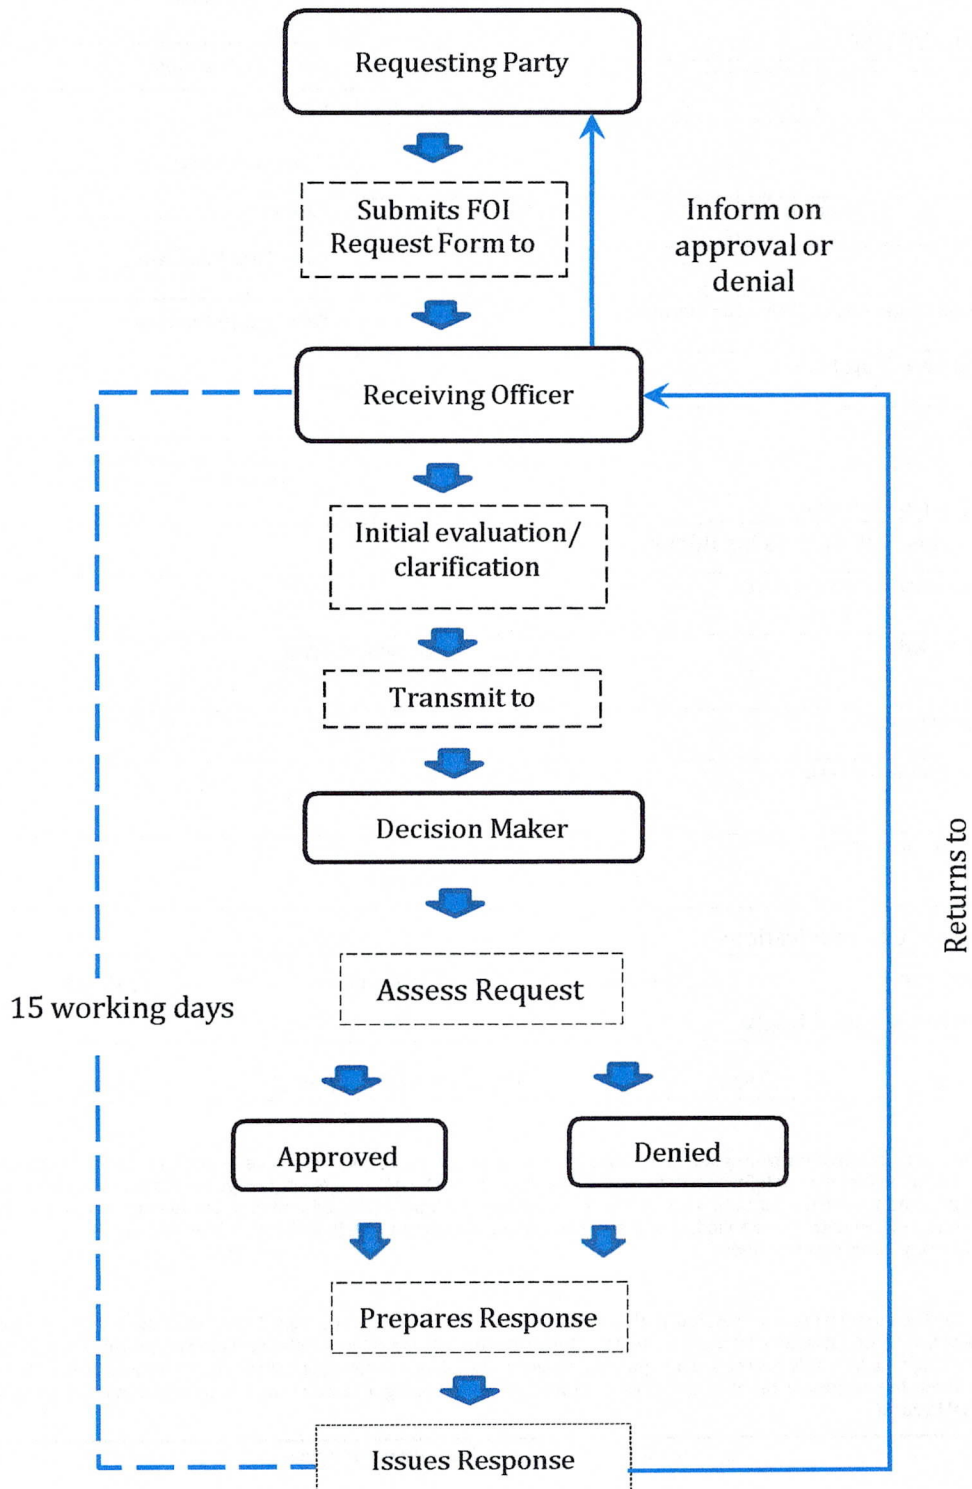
Requesting Party

Submits FOI Request Form to

Inform on approval or denial

Receiving Officer

Initial evaluation/ clarification

Transmit to

Decision Maker

Returns to

15 working days

Assess Request

Approved

Denied

Prepares Response

Issues Response